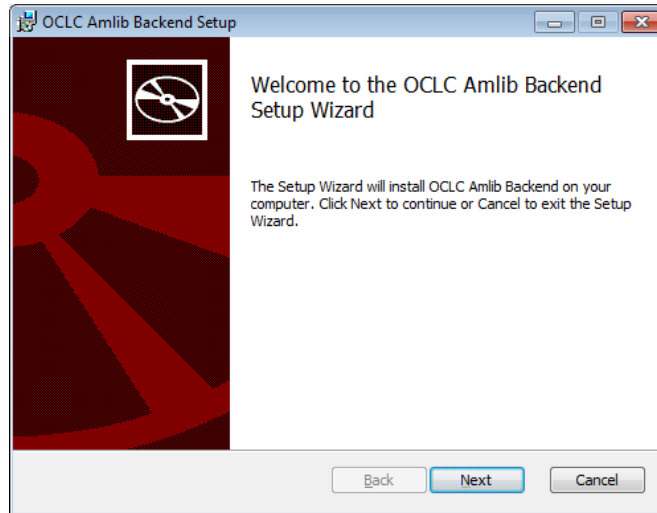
OCLC Amlib Backend Setup

Welcome to the OCLC Amlib Backend Setup Wizard

The Setup Wizard will install OCLC Amlib Backend on your computer. Click Next to continue or Cancel to exit the Setup Wizard.

Back

Next

Cancel